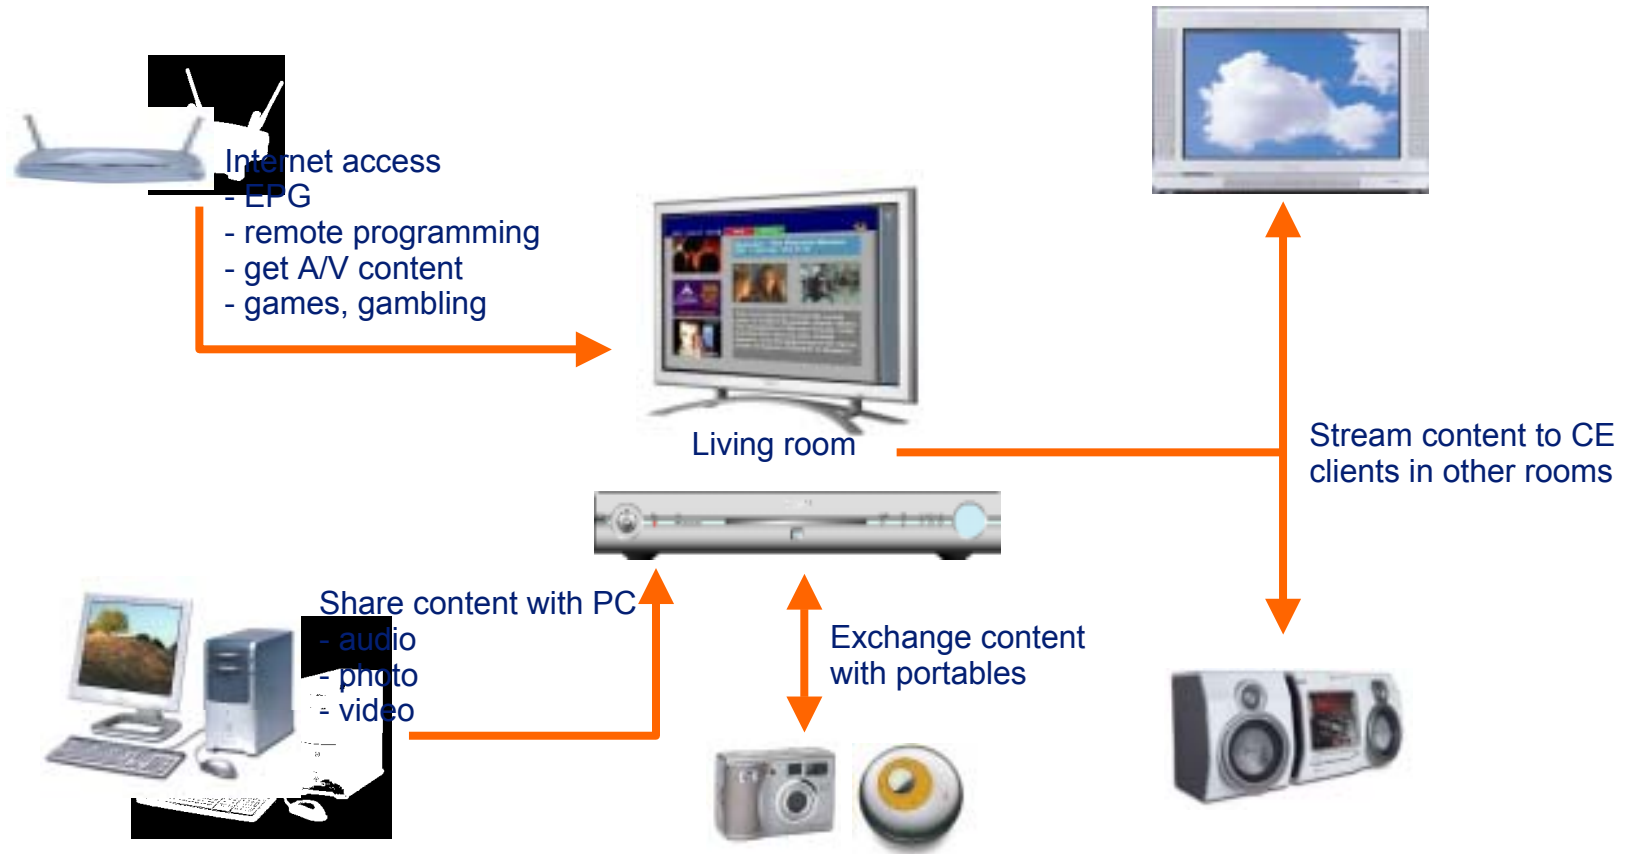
Internet access
- EPG
- remote programming
- get A/V content
- games, gambling

Living room

Stream content to CE clients in other rooms

Share content with PC
- audio
- photo
- video

Exchange content with portables